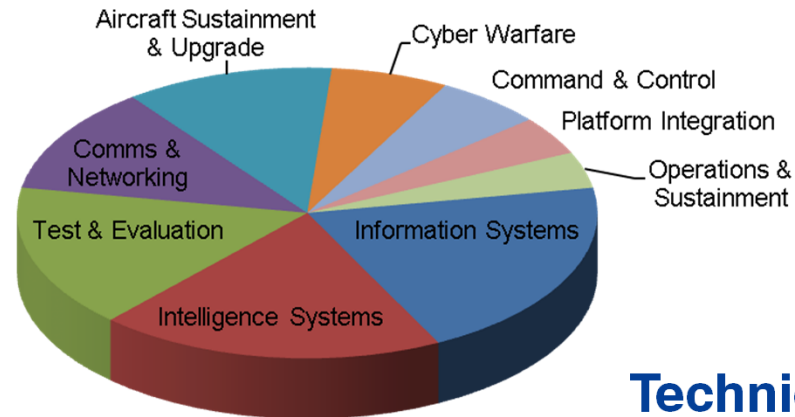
Aircraft Sustainment & Upgrade

Cyber Warfare

Command & Control

Platform Integration

Operations & Sustainment

Comms & Networking

Test & Evaluation

Information Systems

Intelligence Systems

Techni